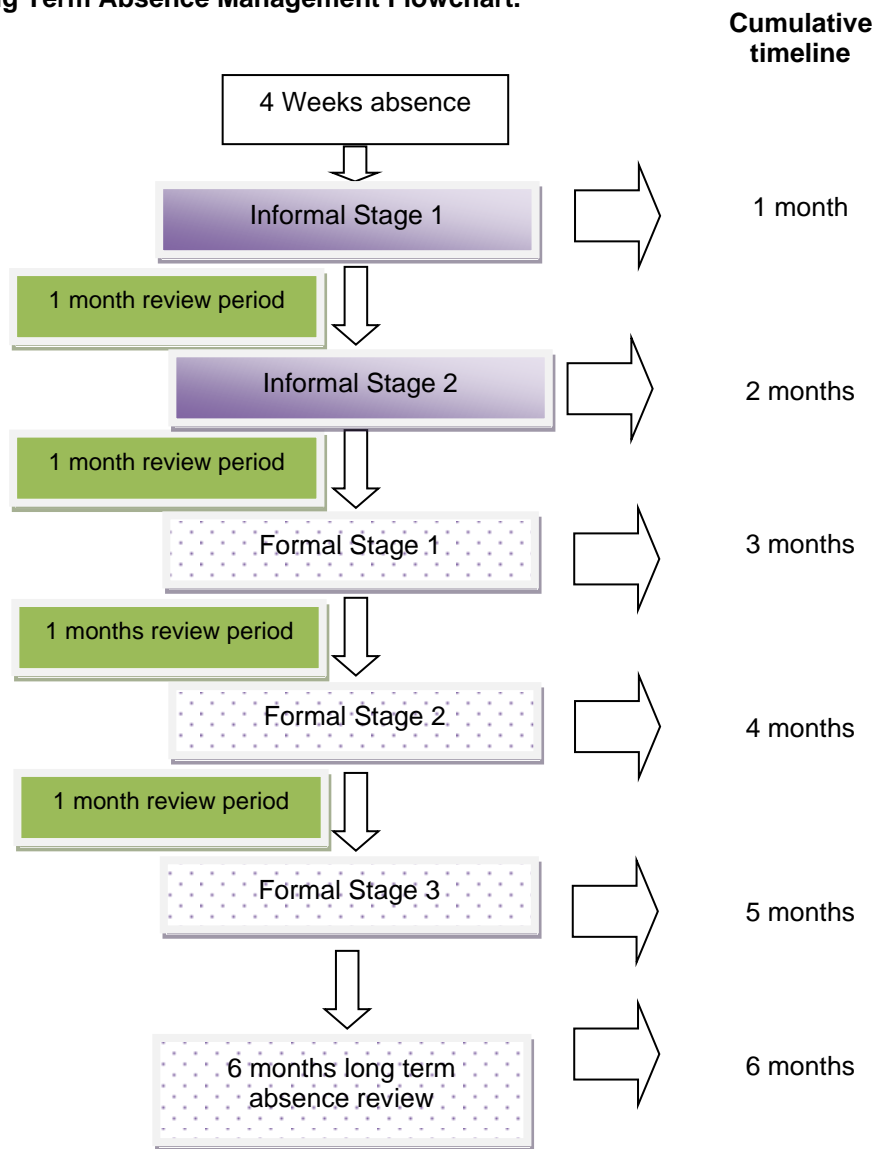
g Term Absence Management Flowchart.

Cumulative timeline

4 Weeks absence

Informal Stage 1

1 month

1 month review period

Informal Stage 2

2 months

1 month review period

Formal Stage 1

3 months

1 months review period

Formal Stage 2

4 months

1 month review period

Formal Stage 3

5 months

6 months long term absence review

6 months